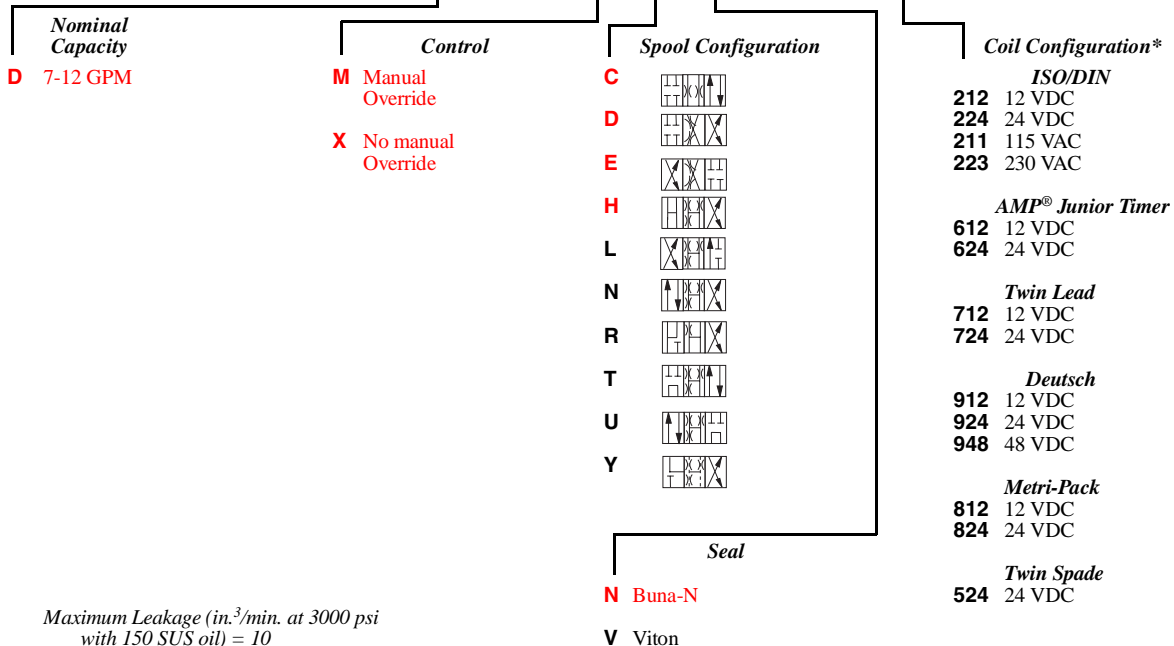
Nominal Capacity

D 7-12 GPM

Control

M Manual Override

X No manual Override

Spool Configuration

C

D

E

H

L

N

R

T

U

Y

Seal

N Buna-N

V Viton

Coil Configuration*

ISO/DIN

212 12 VDC
224 24 VDC
211 115 VAC
223 230 VAC

AMP® Junior Timer

612 12 VDC
624 24 VDC

Twin Lead

712 12 VDC
724 24 VDC

Deutsch

912 12 VDC
924 24 VDC
948 48 VDC

Metri-Pack

812 12 VDC
824 24 VDC

Twin Spade

524 24 VDC

Maximum Leakage (in.$^3$/min. at 3000 psi with 150 SUS oil) = 10